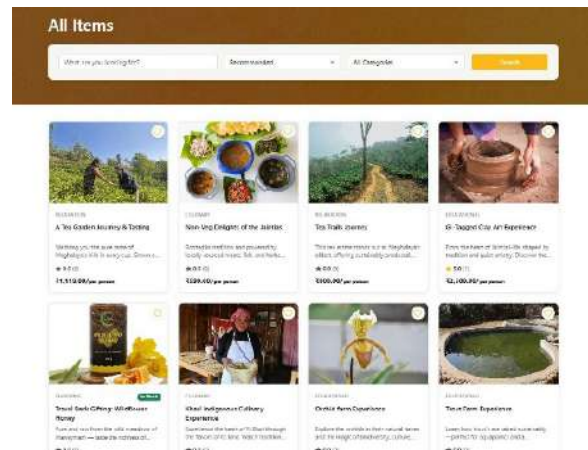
All Items

What are you looking for?

Recommended

All Categories

Search

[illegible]

A Tea Garden Journey & Tasting

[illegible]

★ 0.0 (0)

₹1,119.00/per person

CULINARY

Non-Veg Delights of the Jaintias

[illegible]

★ 0.0 (0)

₹599.00/per person

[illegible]

Tea Trails Journey

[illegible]

★ 0.0 (0)

₹999.00/per person

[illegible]

GI-Tagged Clay Art Experience

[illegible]

★ 5.0 (1)

₹2,100.00/per person

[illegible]

Best Seller

Travel Book Gifting: Wildflower Honey

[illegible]

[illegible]

Khasi Indigenous Culinary Experience

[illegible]

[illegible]

Orchid Farm Experience

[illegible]

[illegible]

Trout Farm Experience

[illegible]